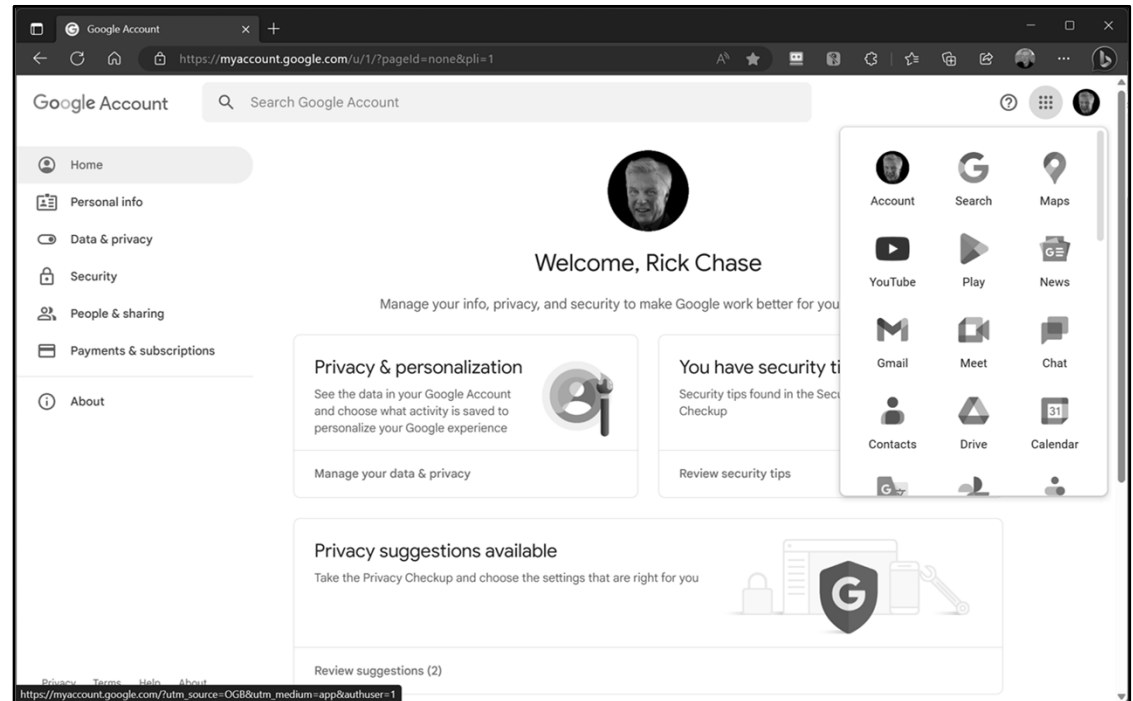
Google Account

https://myaccount.google.com/u/1/?pageId=none&pli=1

Google Account

Search Google Account

Home

Personal info

Data & privacy

Security

People & sharing

Payments & subscriptions

About

Welcome, Rick Chase

Manage your info, privacy, and security to make Google work better for you

Privacy & personalization

See the data in your Google Account and choose what activity is saved to personalize your Google experience

Manage your data & privacy

You have security ti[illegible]

Security tips found in the Secu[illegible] Checkup

Review security tips

Privacy suggestions available

Take the Privacy Checkup and choose the settings that are right for you

Review suggestions (2)

Account

Search

Maps

YouTube

Play

News

Gmail

Meet

Chat

Contacts

Drive

Calendar

31

Privacy Terms Help About

https://myaccount.google.com/?utm_source=OGB&utm_medium=app&authuser=1